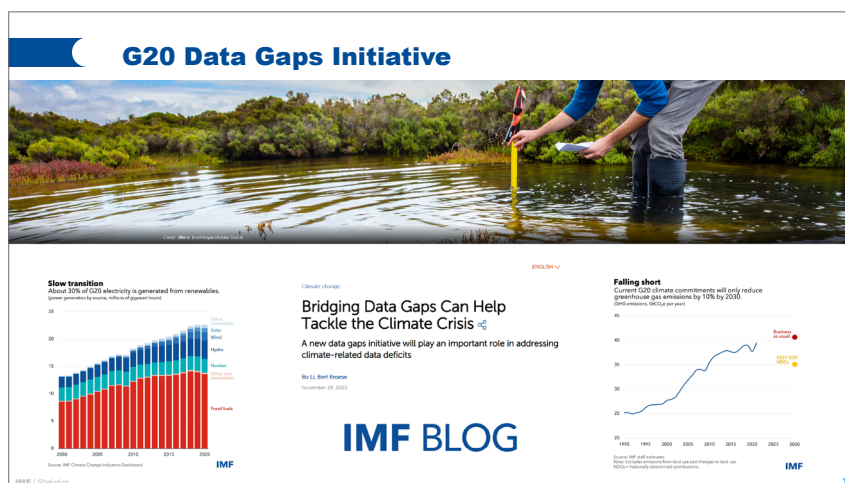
G20 Data Gaps Initiative

Credit: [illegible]

Slow transition
About 30% of G20 electricity is generated from renewables.
(power generation by source, millions of gigawatt hours)

Other renewables
Solar
Wind
Hydro
Nuclear
Other non-renewables
Fossil fuels

25
20
15
10
5
0
2000 2005 2010 2015 2020

Source: IMF Climate Change Indicators Dashboard.
IMF

ENGLISH

Climate change

Bridging Data Gaps Can Help Tackle the Climate Crisis

A new data gaps initiative will play an important role in addressing climate-related data deficits

Bo Li, Bert Kroese

November 28, 2022

IMF BLOG

Falling short
Current G20 climate commitments will only reduce greenhouse gas emissions by 10% by 2030.
(GHG emissions, GtCO₂e per year)

45
40
35
30
25
20
1990 1995 2000 2005 2010 2015 2020 2025 2030

Business as usual
2021 G20 NDCs

Source: IMF staff estimates.
Note: Excludes emissions from land use and changes to land use.
NDCs = Nationally determined contributions.
IMF

IMF | Statistics